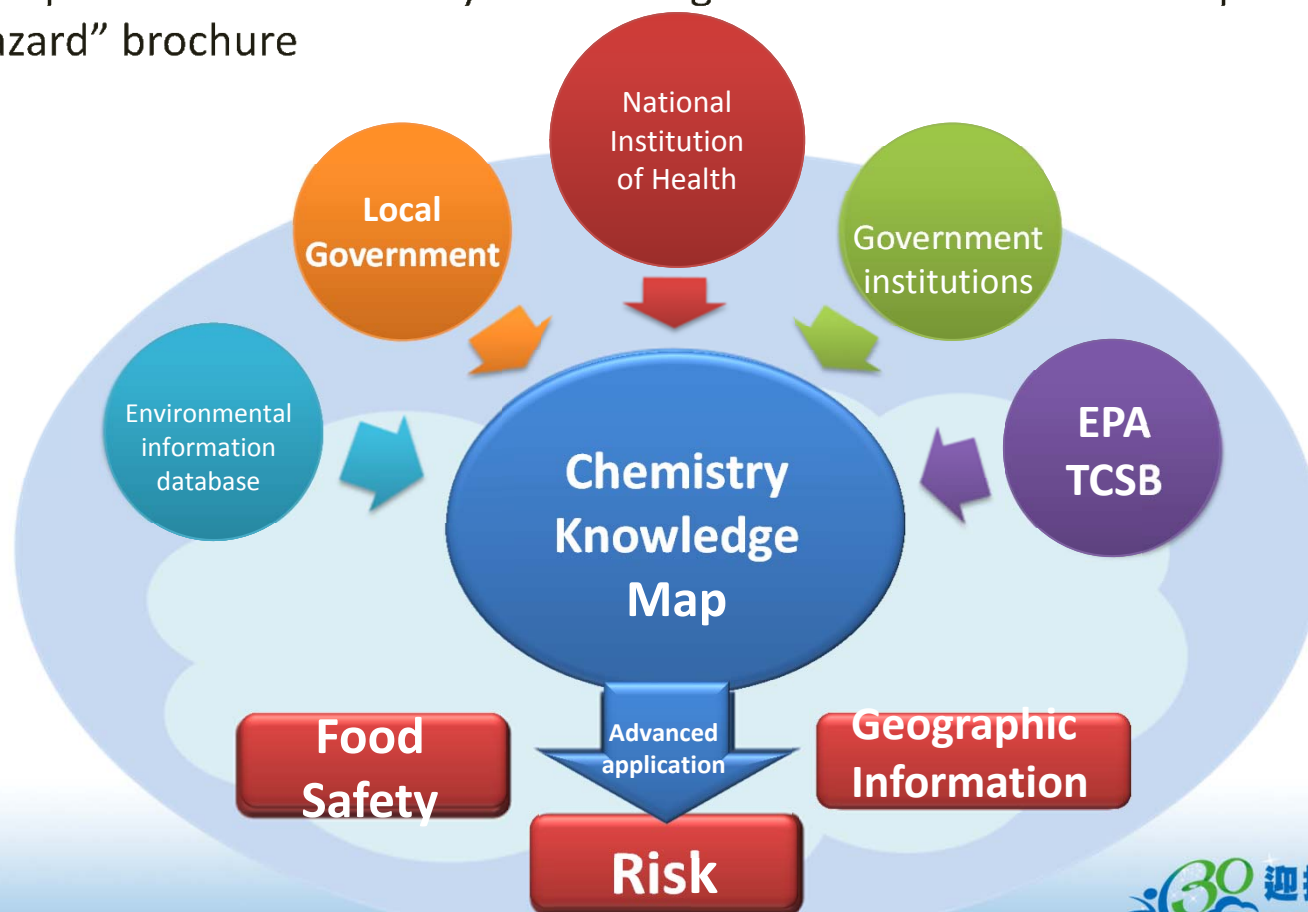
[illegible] zard" brochure

National Institution of Health

Local Government

Government institutions

Environmental information database

Chemistry Knowledge Map

EPA TCSB

Food Safety

Advanced application

Geographic Information

Risk

30 迎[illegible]